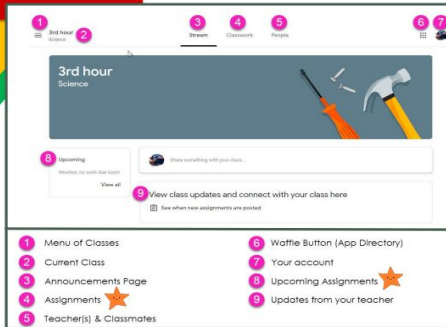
1 3rd hour Science 2

3 Stream 4 Classwork 5 People

6 7

3rd hour
Science

8 Upcoming
Woohoo, no work due soon!
View all

Share something with your class...

9 View class updates and connect with your class here
See when new assignments are posted

1 Menu of Classes
2 Current Class
3 Announcements Page
4 Assignments
5 Teacher(s) & Classmates
6 Waffle Button (App Directory)
7 Your account
8 Upcoming Assignments
9 Updates from your teacher